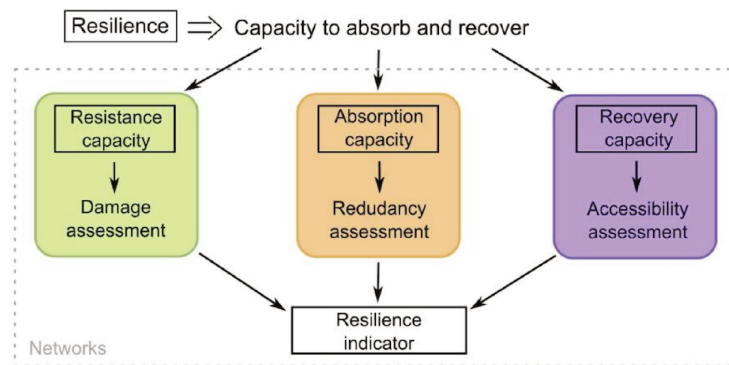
Resilience $\Rightarrow$ Capacity to absorb and recover

Resistance capacity

Damage assessment

Absorption capacity

Redudancy assessment

Recovery capacity

Accessibility assessment

Resilience indicator

Networks